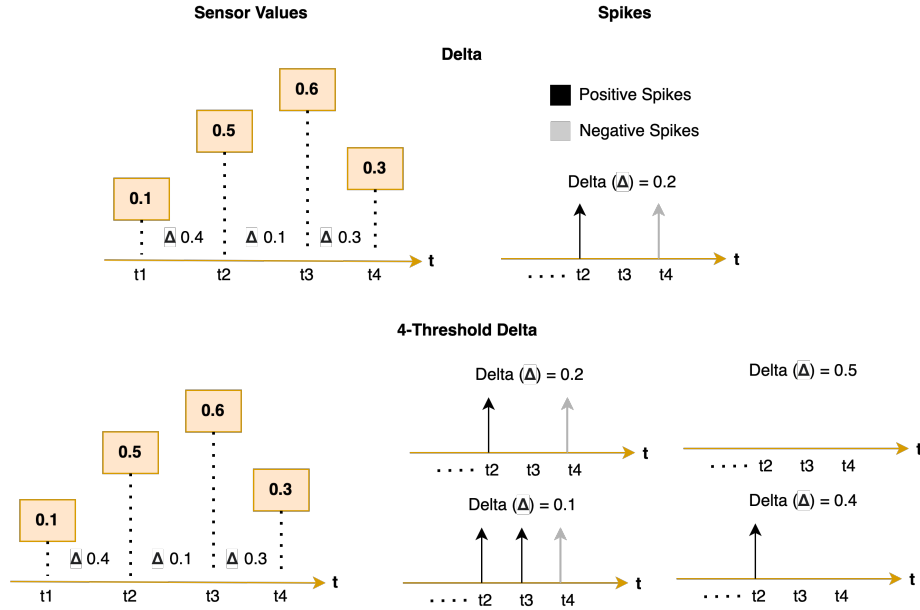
Sensor Values

Spikes

Delta

Positive Spikes

Negative Spikes

0.1

0.5

0.6

0.3

Δ 0.4

Δ 0.1

Δ 0.3

t1 t2 t3 t4 t

Delta (Δ) = 0.2

. . . . t2 t3 t4 t

4-Threshold Delta

0.1

0.5

0.6

0.3

Δ 0.4

Δ 0.1

Δ 0.3

t1 t2 t3 t4 t

Delta (Δ) = 0.2

. . . . t2 t3 t4 t

Delta (Δ) = 0.5

. . . . t2 t3 t4 t

Delta (Δ) = 0.1

. . . . t2 t3 t4 t

Delta (Δ) = 0.4

. . . . t2 t3 t4 t